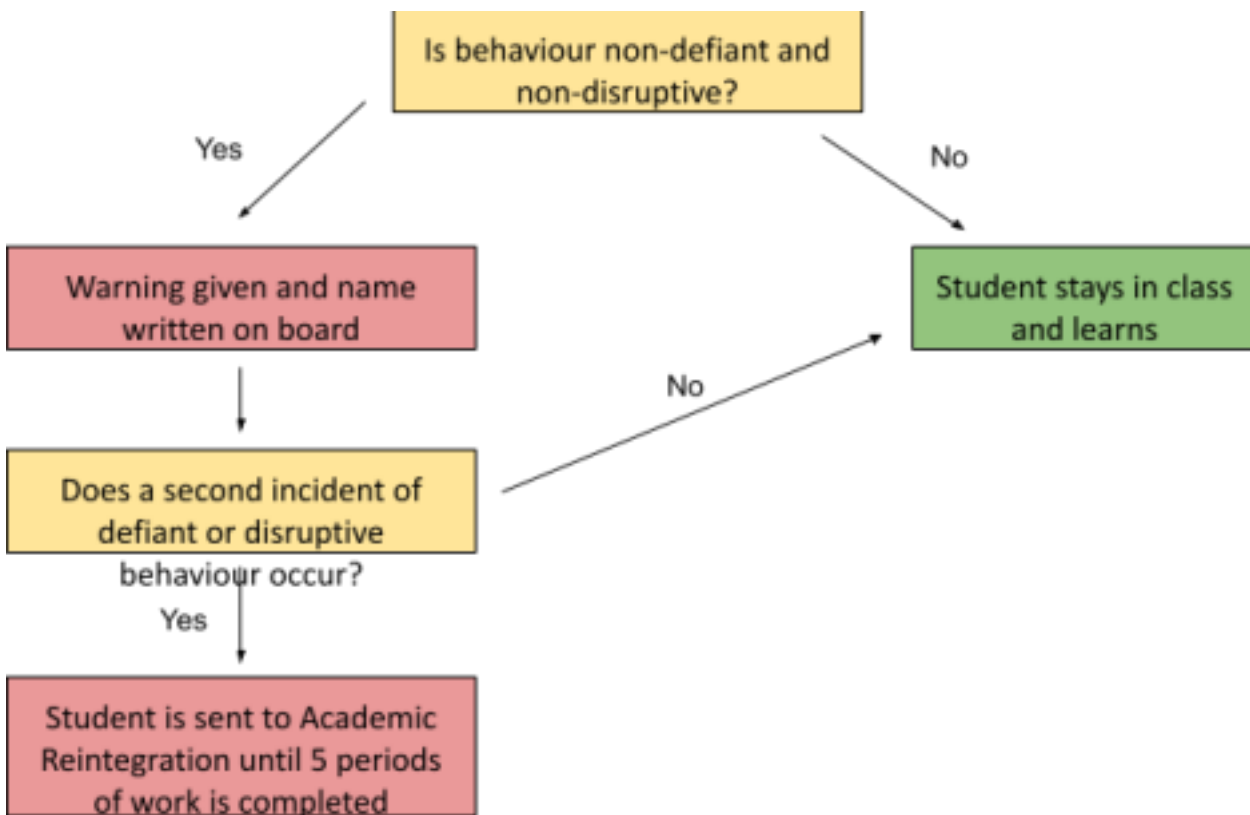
Is behaviour non-defiant and non-disruptive?

Yes

No

Warning given and name written on board

Student stays in class and learns

No

Does a second incident of defiant or disruptive behaviour occur?

Yes

Student is sent to Academic Reintegration until 5 periods of work is completed